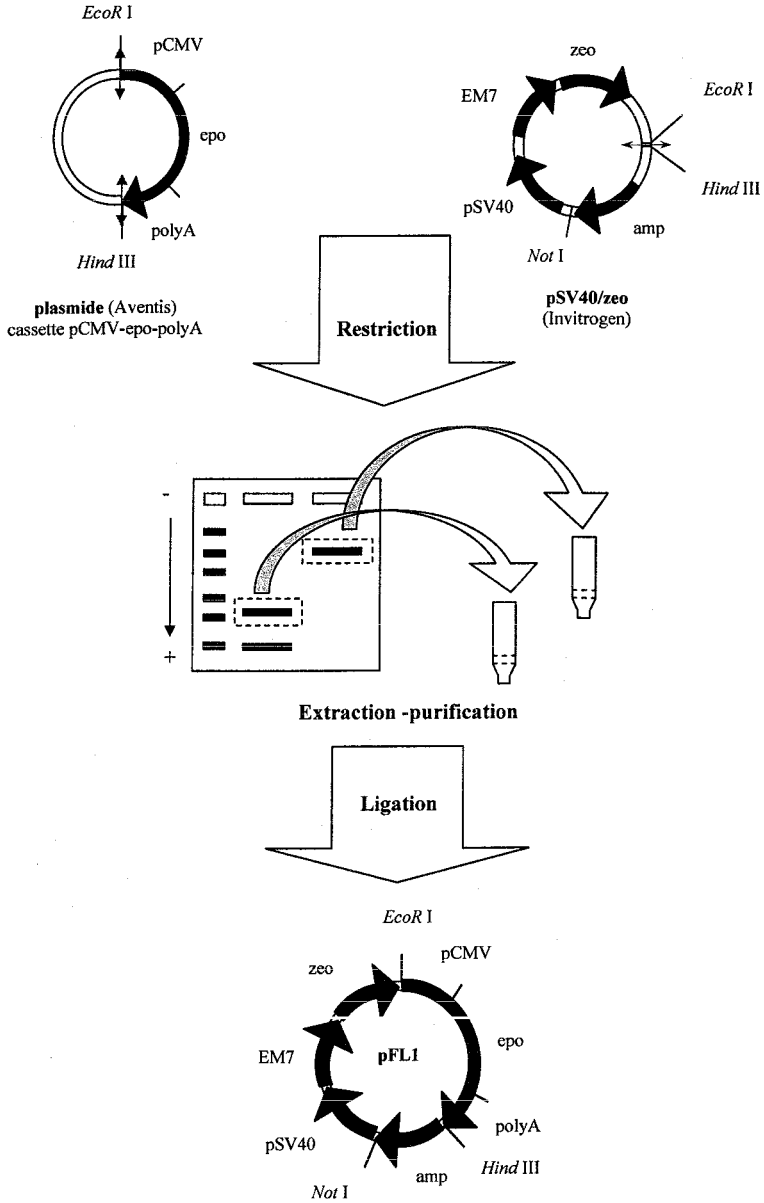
EcoR I
pCMV
epo
polyA
Hind III

plasmide (Aventis)
cassette pCMV-epo-polyA

zeo
EM7
EcoR I
Hind III
pSV40
amp
Not I

pSV40/zeo
(Invitrogen)

Restriction

-
+

Extraction -purification

Ligation

EcoR I
zeo
pCMV
EM7
pFL1
epo
pSV40
polyA
amp
Hind III
Not I